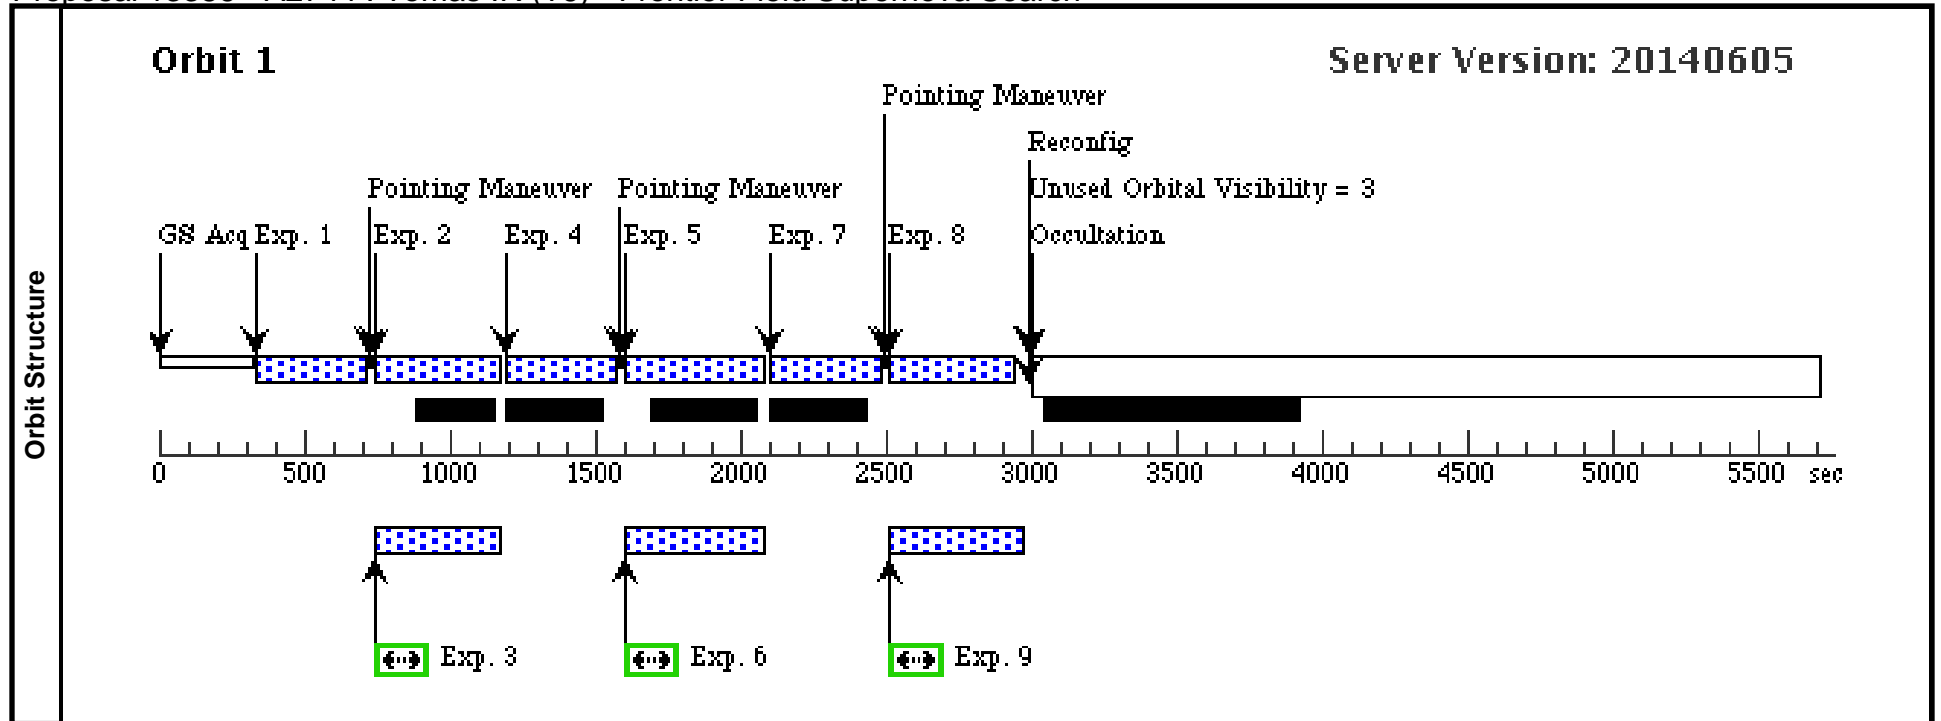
Orbit Structure

Orbit 1

Server Version: 20140605

Pointing Maneuver

Reconfig

Pointing Maneuver

Pointing Maneuver

Unused Orbital Visibility = 3

GS Acq

Exp. 1

Exp. 2

Exp. 4

Exp. 5

Exp. 7

Exp. 8

Occultation

0 500 1000 1500 2000 2500 3000 3500 4000 4500 5000 5500 sec

Exp. 3

Exp. 6

Exp. 9